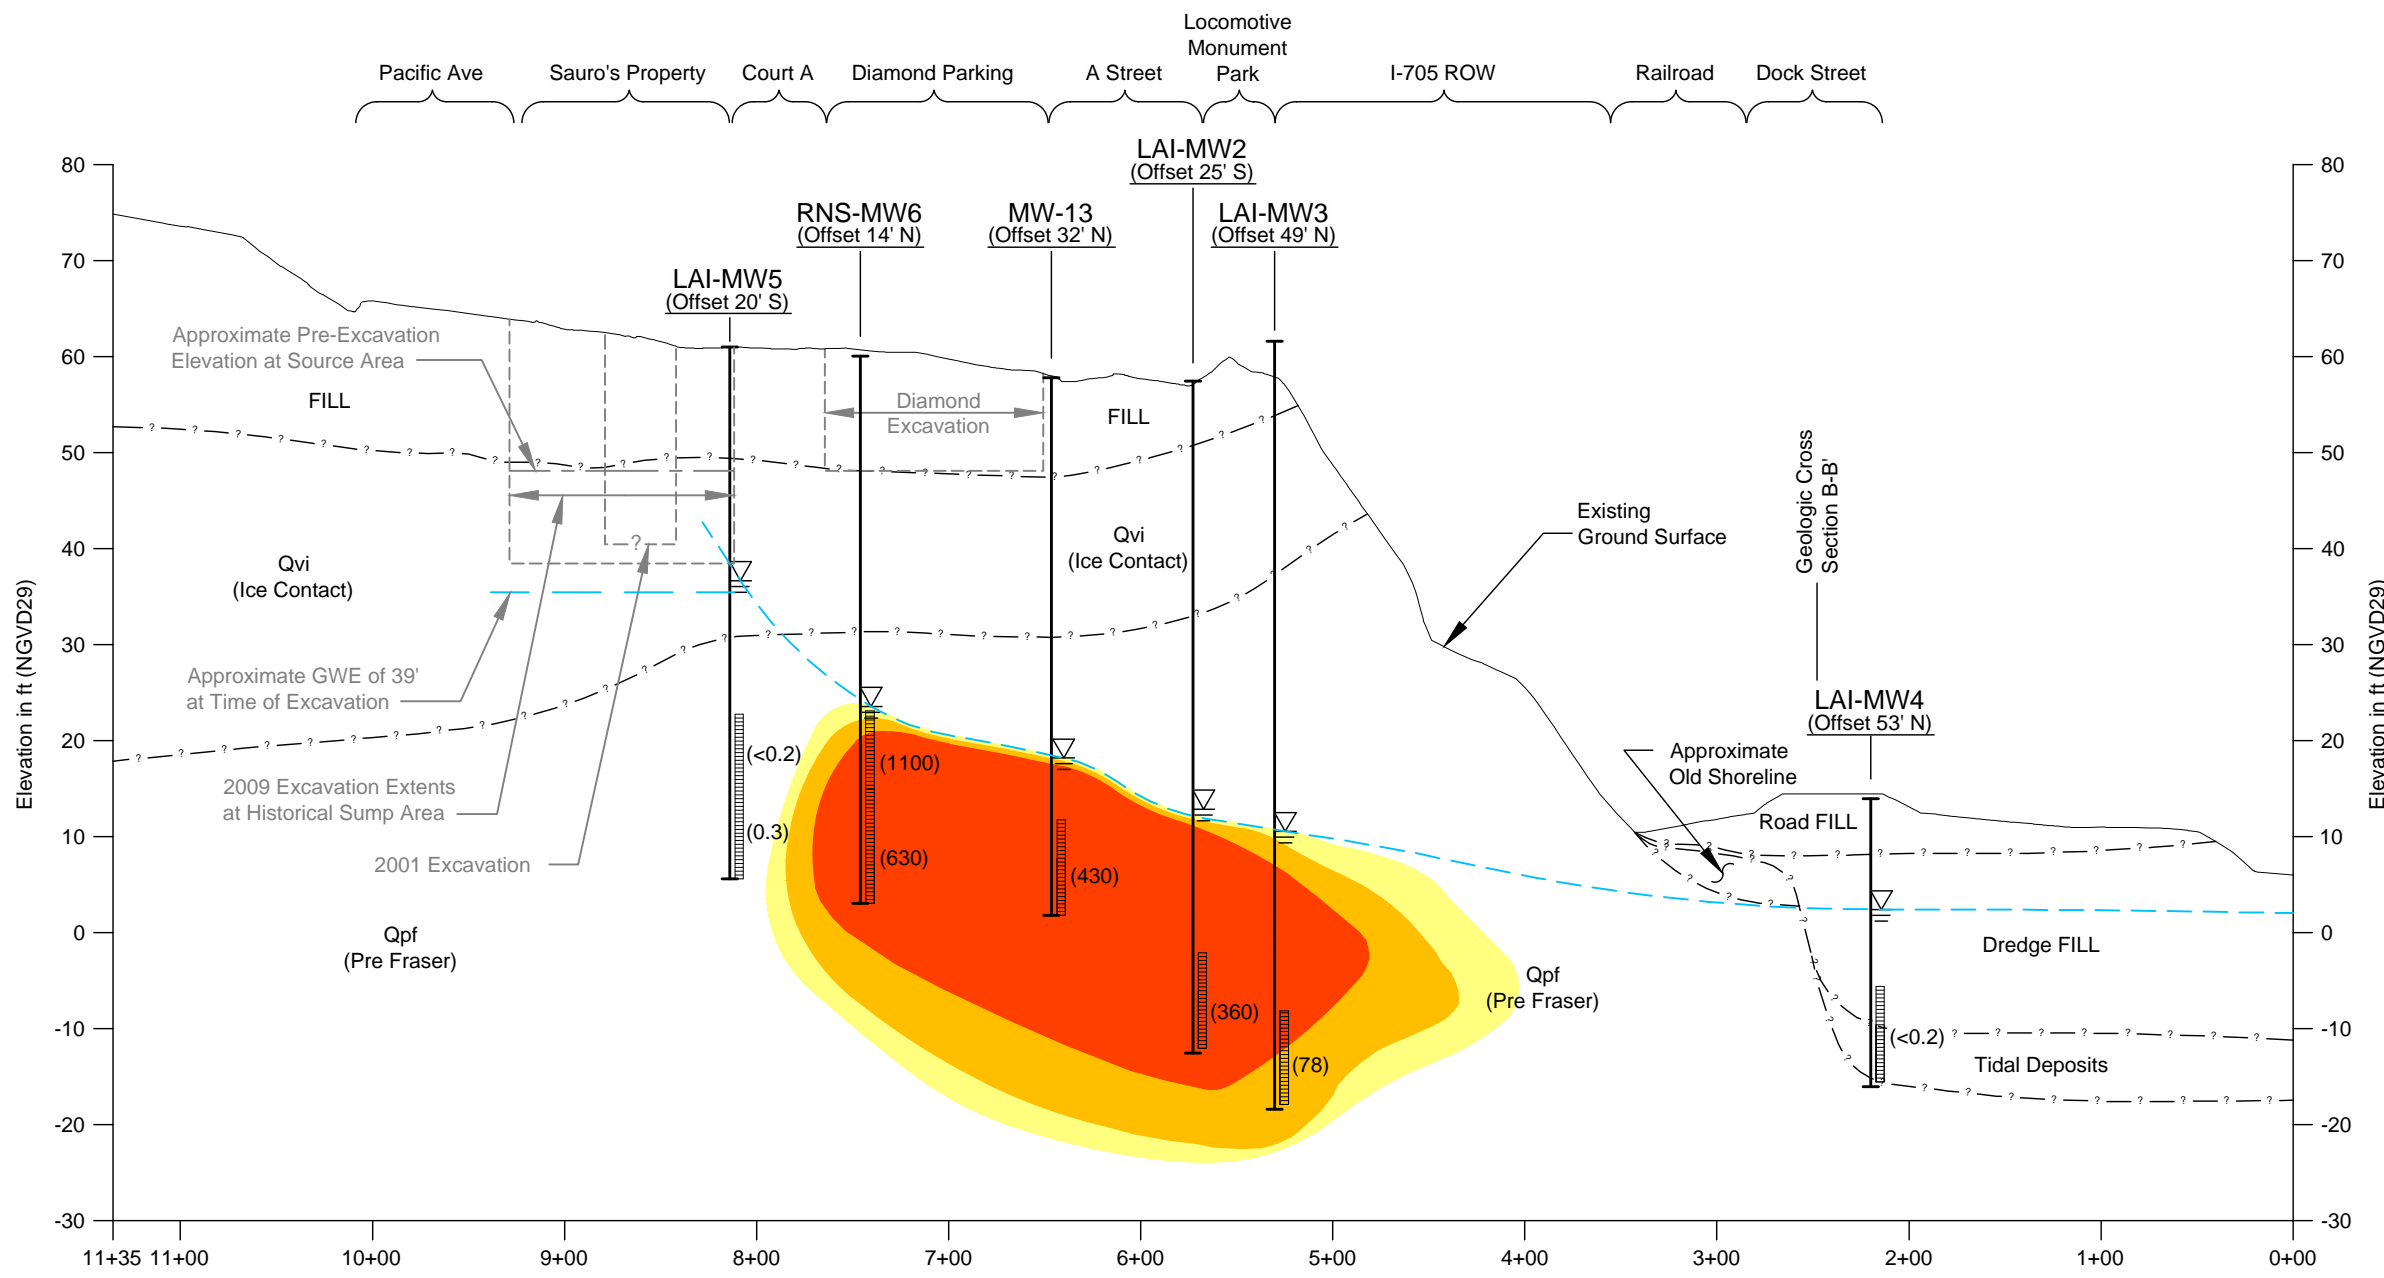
Pacific Ave
Sauro's Property
Court A
Diamond Parking
A Street
Locomotive Monument Park
I-705 ROW
Railroad
Dock Street

LAI-MW2
(Offset 25' S)
RNS-MW6
(Offset 14' N)
MW-13
(Offset 32' N)
LAI-MW3
(Offset 49' N)
LAI-MW5
(Offset 20' S)

Approximate Pre-Excavation Elevation at Source Area
FILL
Diamond Excavation
FILL
Qvi
(Ice Contact)
Qvi
(Ice Contact)
Approximate GWE of 39' at Time of Excavation
2009 Excavation Extents at Historical Sump Area
2001 Excavation
Qpf
(Pre Fraser)
(<0.2)
(0.3)
(1100)
(630)
(430)
(360)
(78)
Existing Ground Surface
Geologic Cross Section B-B'
LAI-MW4
(Offset 53' N)
Approximate Old Shoreline
Road FILL
Dredge FILL
Qpf
(Pre Fraser)
(<0.2)
Tidal Deposits
?

Elevation in ft (NGVD29)
Elevation in ft (NGVD29)

80
70
60
50
40
30
20
10
0
-10
-20
-30

11+35 11+00 10+00 9+00 8+00 7+00 6+00 5+00 4+00 3+00 2+00 1+00 0+00